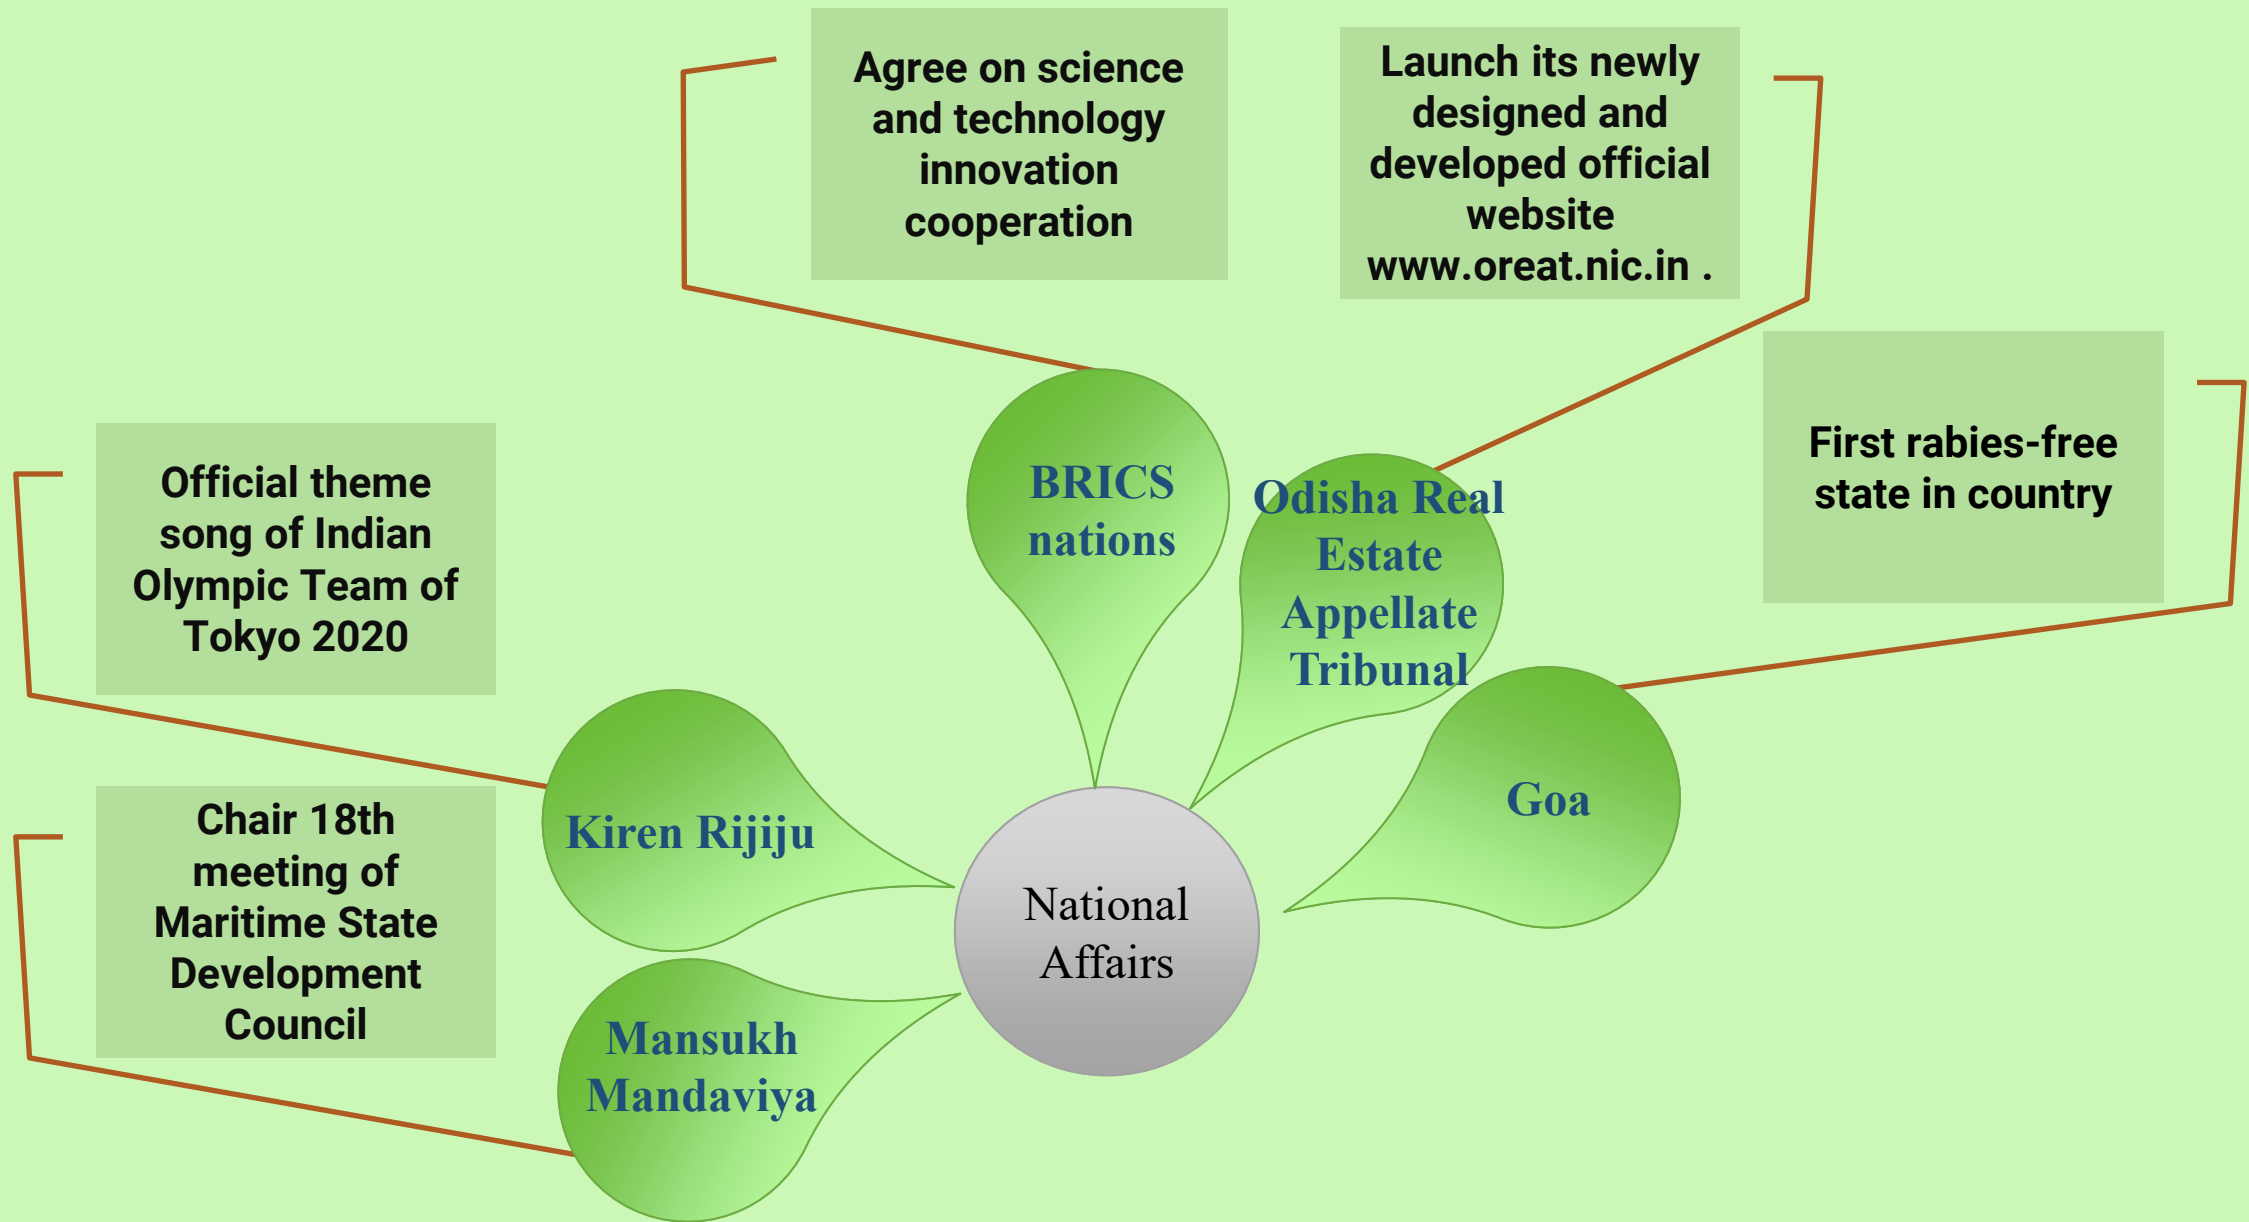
Agree on science and technology innovation cooperation

Launch its newly designed and developed official website www.oreat.nic.in .

BRICS nations

Odisha Real Estate Appellate Tribunal

First rabies-free state in country

Official theme song of Indian Olympic Team of Tokyo 2020

Kiren Rijiju

Goa

National Affairs

Chair 18th meeting of Maritime State Development Council

Mansukh Mandaviya